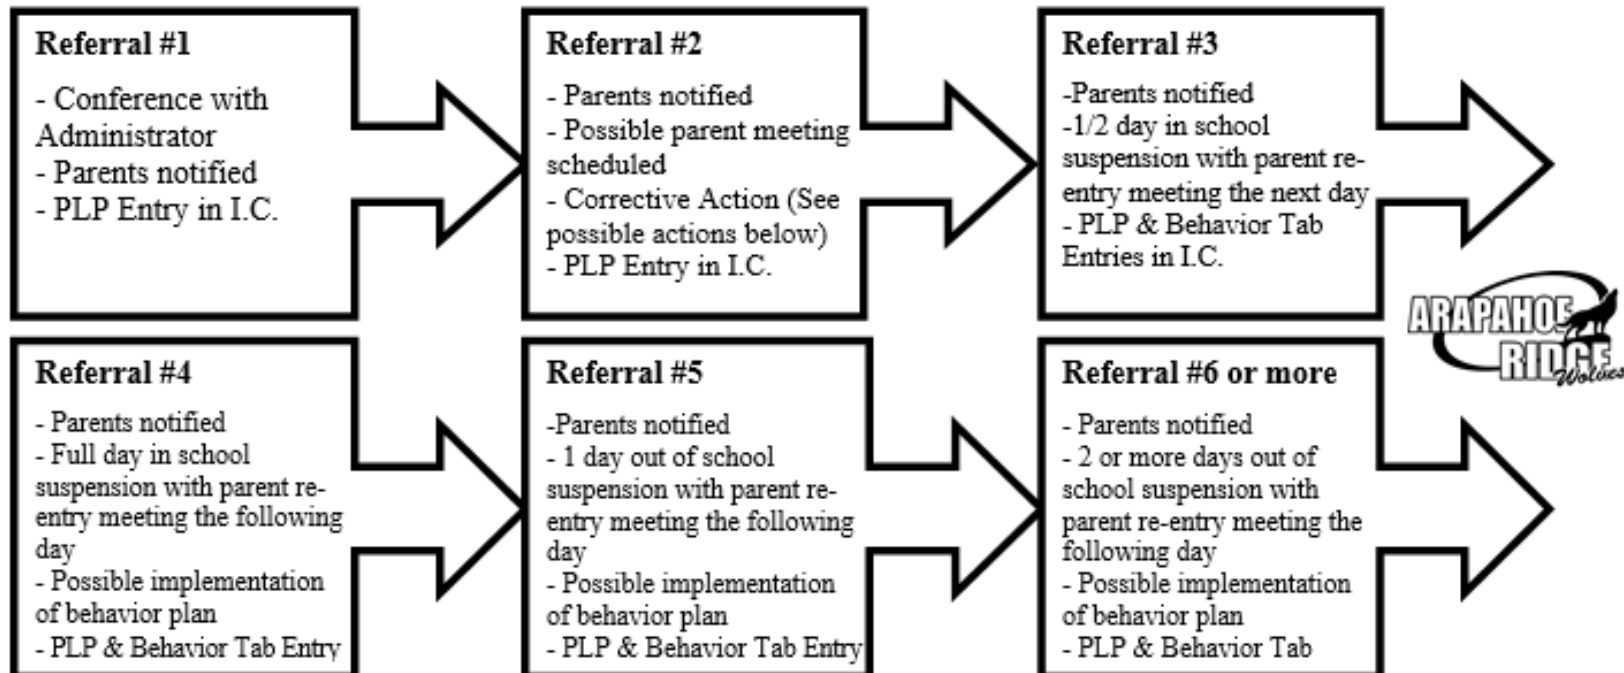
Referral #1

- Conference with Administrator
- Parents notified
- PLP Entry in I.C.

Referral #2

- Parents notified
- Possible parent meeting scheduled
- Corrective Action (See possible actions below)
- PLP Entry in I.C.

Referral #3

-Parents notified
-1/2 day in school suspension with parent re-entry meeting the next day
- PLP & Behavior Tab Entries in I.C.

ARAPAHOE RIDGE Wolves

Referral #4

- Parents notified
- Full day in school suspension with parent re-entry meeting the following day
- Possible implementation of behavior plan
- PLP & Behavior Tab Entry

Referral #5

-Parents notified
- 1 day out of school suspension with parent re-entry meeting the following day
- Possible implementation of behavior plan
- PLP & Behavior Tab Entry

Referral #6 or more

- Parents notified
- 2 or more days out of school suspension with parent re-entry meeting the following day
- Possible implementation of behavior plan
- PLP & Behavior Tab